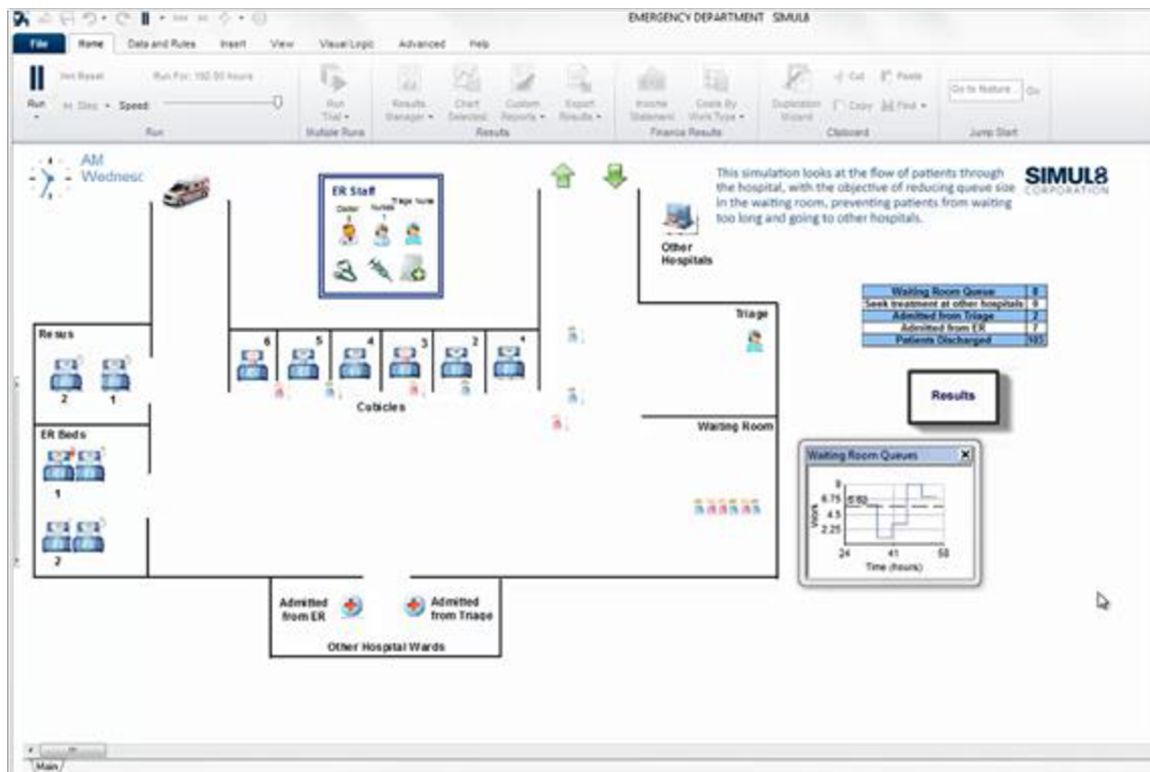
EMERGENCY DEPARTMENT SIMUL8

File Home Data and Rules Insert View Visual Logic Advanced Help

Run Step Speed: Run For: 192.00 hours
Run
Run Trial Multiple Runs
Results Manager Chart Selected Custom Reports Export Results
Results
Income Statement Costs By Work Type
Finance Results
Duplication Wizard Cut Copy Paste Find
Clipboard
Go to feature Go
Jump Start

AM
Wednesc

ER Staff
Doctor Nurses Triage Nurse

This simulation looks at the flow of patients through the hospital, with the objective of reducing queue size in the waiting room, preventing patients from waiting too long and going to other hospitals.

SIMUL8 CORPORATION

Other Hospitals

| Waiting Room Queue | 8 |
|---|---|
| Seek treatment at other hospitals | 0 |
| Admitted from Triage | 2 |
| Admitted from ER | 7 |
| Patients Discharged | 103 |

Triage

Resus
2 1

6 5 4 3 2 1

Cubicles

Results

Waiting Room

ER Beds
1
2

Waiting Room Queues
9
6.75 5.62
4.5
2.25
Work
24 41 58
Time (hours)

Admitted from ER
Admitted from Triage
Other Hospital Wards

Main